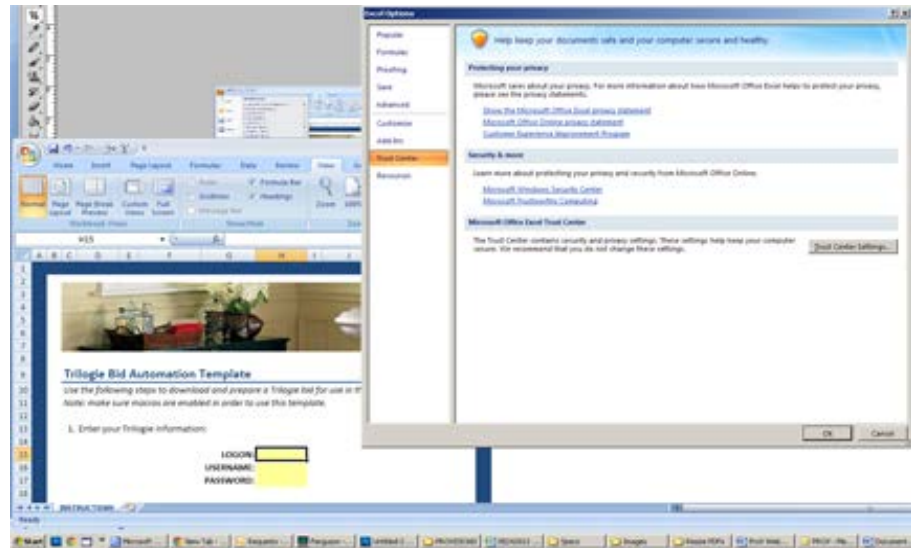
Excel Options

Popular
Formulas
Proofing
Save
Advanced
Customize
Add-Ins
Trust Center
Resources

Help keep your documents safe and your computer secure and healthy.

Protecting your privacy

Microsoft cares about your privacy. For more information about how Microsoft Office Excel helps to protect your privacy, please see the privacy statements.

Show the Microsoft Office Excel privacy statement
Microsoft Office Online privacy statement
Customer Experience Improvement Program

Security & more

Learn more about protecting your privacy and security from Microsoft Office Online.

Microsoft Windows Security Center
Microsoft Trustworthy Computing

Microsoft Office Excel Trust Center

The Trust Center contains security and privacy settings. These settings help keep your computer secure. We recommend that you do not change these settings.

Trust Center Settings...

OK
Cancel

Home Insert Page Layout Formulas Data Review View

Normal Page Layout Page Break Preview Custom Views Full Screen
Ruler Gridlines Message Bar
Formula Bar Headings
Zoom 100%
Workbook Views Show/Hide

H15

A B C D E F G H

Trilogie Bid Automation Template
Use the following steps to download and prepare a Trilogie bid for use in th
Note: make sure macros are enabled in order to use this template.

1. Enter your Trilogie information:

LOGON:
USERNAME:
PASSWORD:

INSTRUCTIONS

Ready

Start
Microsoft ...
New Tab - ...
Frequenc...
Penguin ...
untitled-2 ...
PROVIDEOED
MEDIA2011
Space
Images
Resize PDFs
Prof Web...
PROF - Ma...
Document